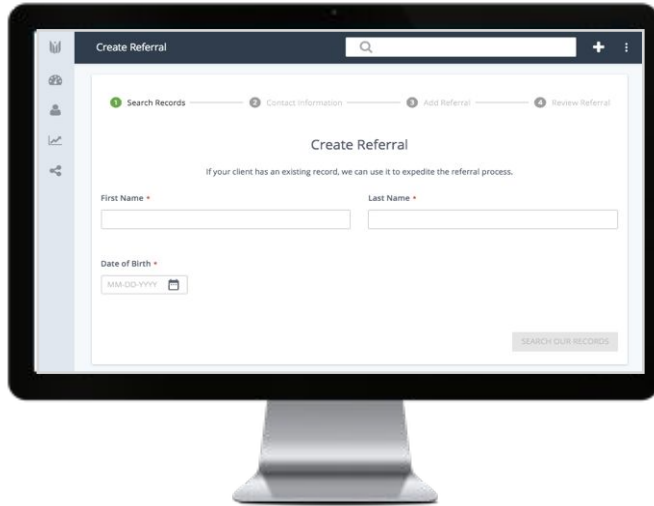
Create Referral

1 Search Records
2 Contact Information
3 Add Referral
4 Review Referral

Create Referral

If your client has an existing record, we can use it to expedite the referral process.

First Name *

Last Name *

Date of Birth *

MM-DD-YYYY

SEARCH OUR RECORDS